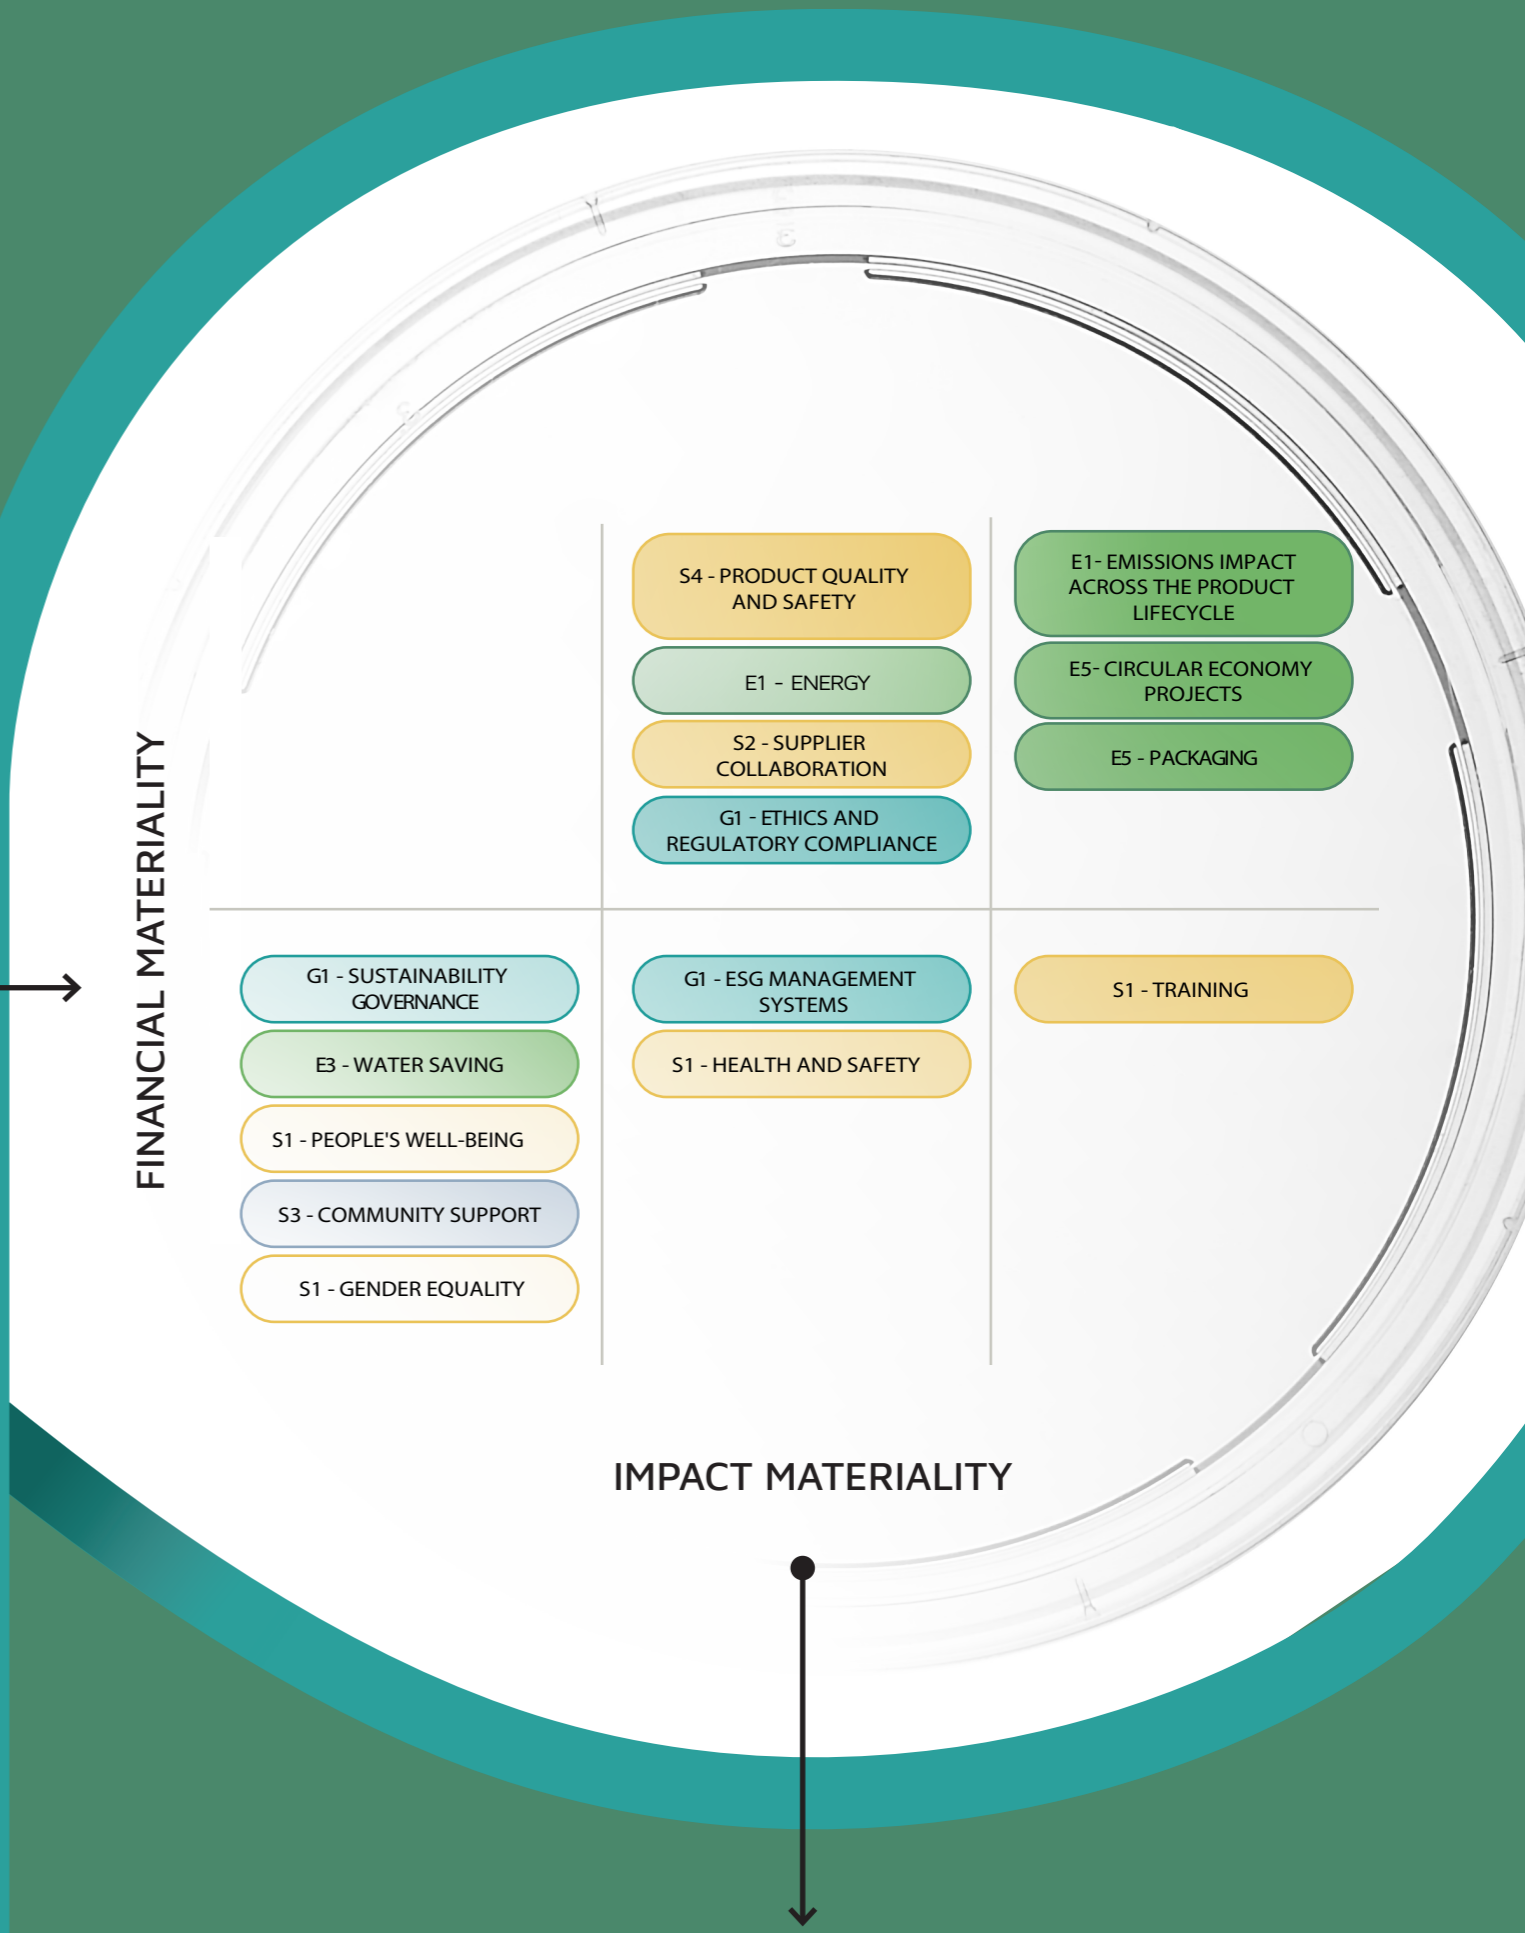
S4 - PRODUCT QUALITY AND SAFETY

E1 - ENERGY

S2 - SUPPLIER COLLABORATION

G1 - ETHICS AND REGULATORY COMPLIANCE

E1- EMISSIONS IMPACT ACROSS THE PRODUCT LIFECYCLE

E5- CIRCULAR ECONOMY PROJECTS

E5 - PACKAGING

G1 - SUSTAINABILITY GOVERNANCE

E3 - WATER SAVING

S1 - PEOPLE'S WELL-BEING

S3 - COMMUNITY SUPPORT

S1 - GENDER EQUALITY

G1 - ESG MANAGEMENT SYSTEMS

S1 - HEALTH AND SAFETY

S1 - TRAINING

FINANCIAL MATERIALITY

IMPACT MATERIALITY